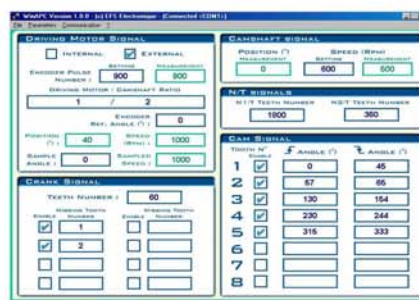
WinPC Version 1.0.0 (c) EFI Electronique [Connected (COM1)]
File Parameters Communication ?

DRIVING MOTOR SIGNAL
INTERNAL
EXTERNAL
SETTING
MEASUREMENT
ENCODER PULSE NUMBER :
900
800
DRIVING MOTOR / CAMSHAFT RATIO
1
/
2
ENCODER REF. ANGLE (°) :
0
POSITION (°) :
40
SPEED (RPM) :
1000
SAMPLE ANGLE :
0
SAMPLED SPEED :
1000

CRANK SIGNAL
TEETH NUMBER :
60
ENABLE
MISSING TOOTH NUMBER
ENABLE
MISSING TOOTH NUMBER
1
2

CAMSHAFT SIGNAL
POSITION (°)
MEASUREMENT
0
SPEED (RPM)
SETTING
600
MEASUREMENT
600

N/T SIGNALS
N/T TEETH NUMBER
1800
NS/T TEETH NUMBER
360

CAM SIGNAL
TOOTH N°
ENABLE
ANGLE (°)
ANGLE (°)
1
0
45
2
57
66
3
130
154
4
230
244
5
315
333
6
7
8